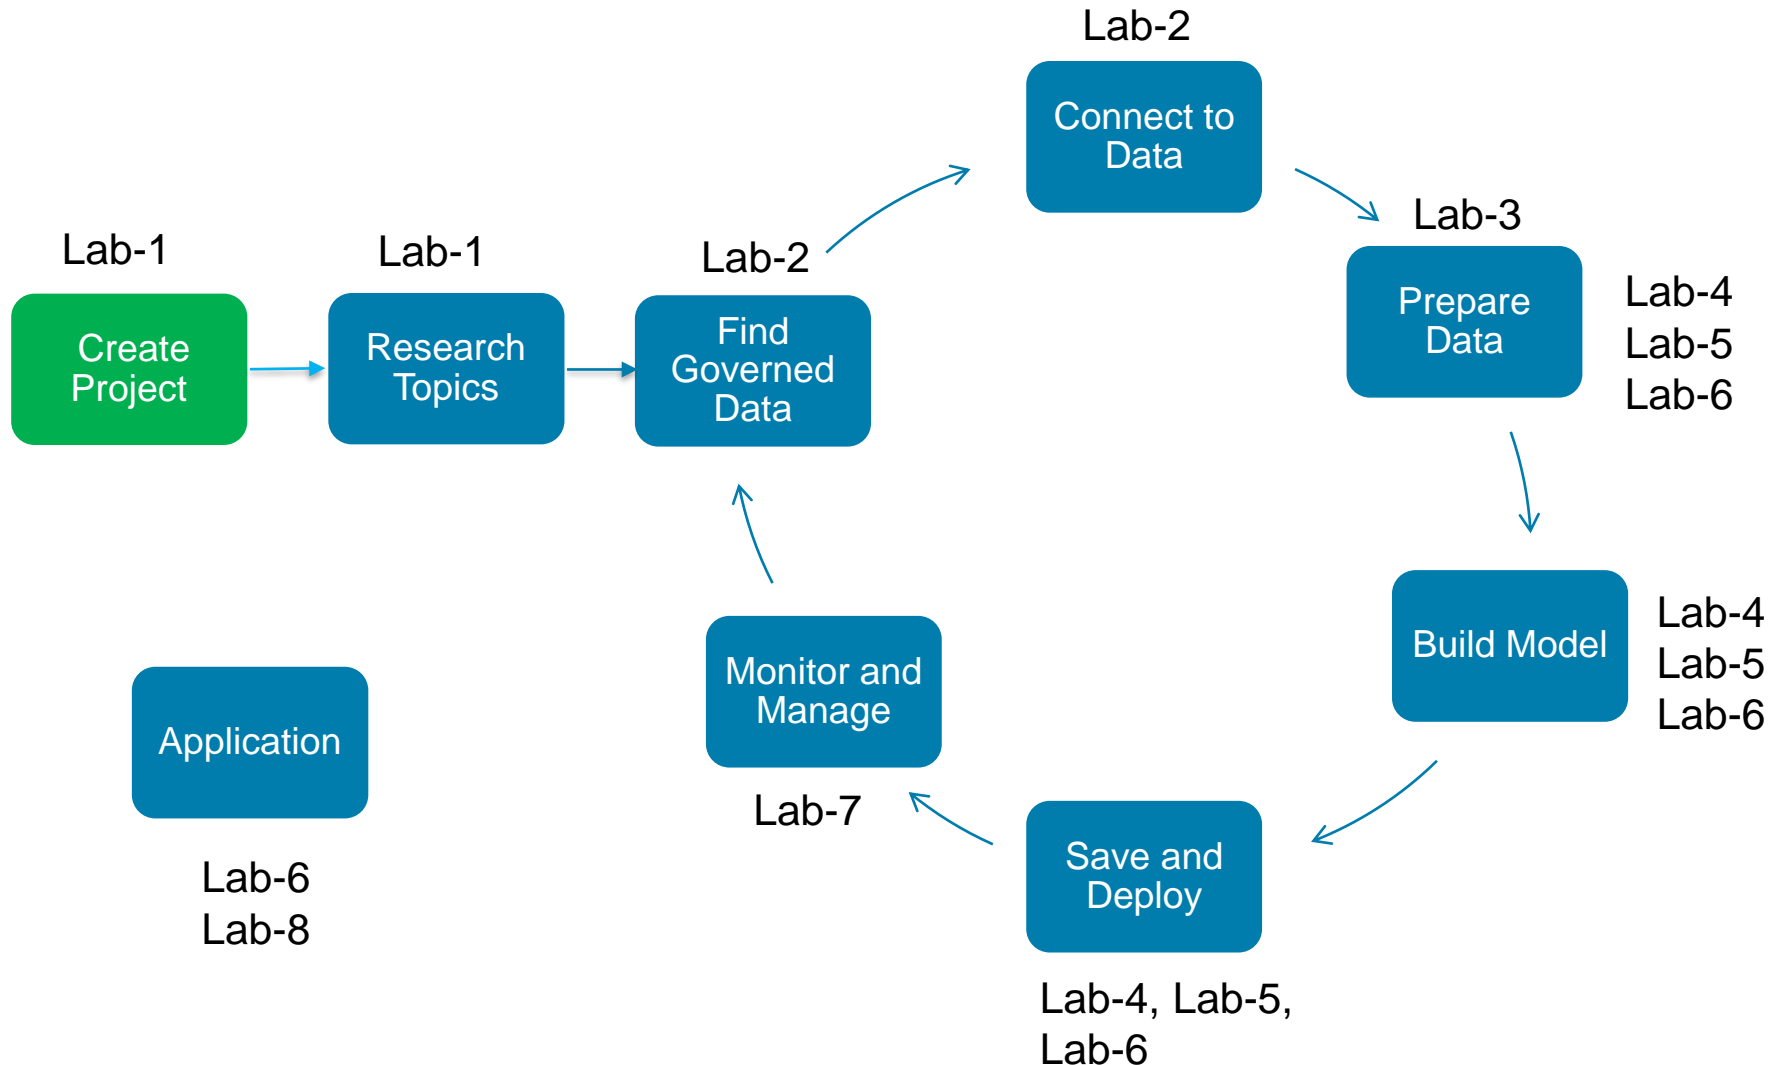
Lab-1
Create Project

Lab-1
Research Topics

Lab-2
Find Governed Data

Lab-2
Connect to Data

Lab-3
Prepare Data
Lab-4
Lab-5
Lab-6

Build Model
Lab-4
Lab-5
Lab-6

Save and Deploy
Lab-4, Lab-5, Lab-6

Monitor and Manage
Lab-7

Application
Lab-6
Lab-8